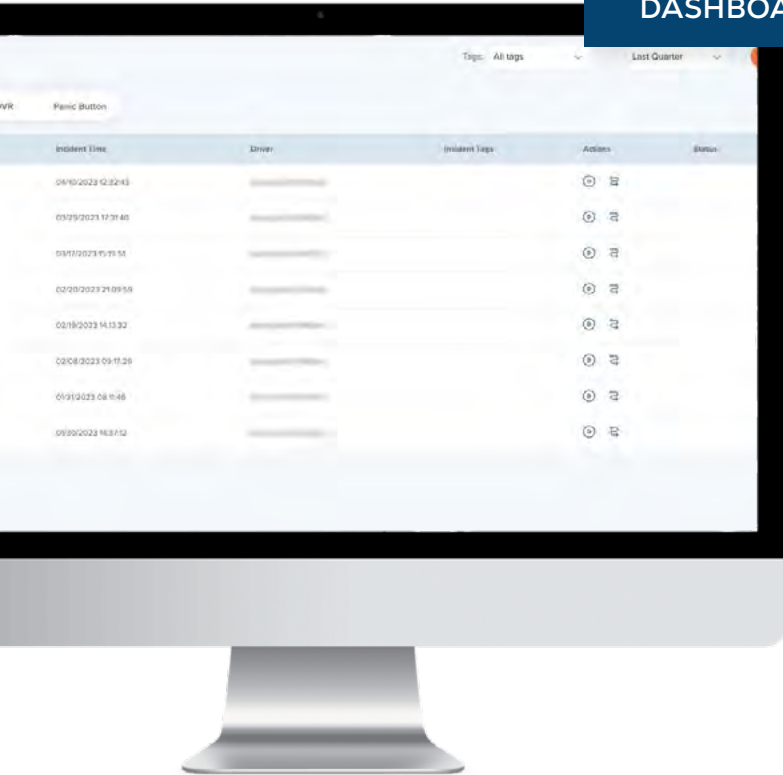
DASHBOA

Tags: All tags

Last Quarter

WR

Panic Button

| Incident Time | Driver | Incident Tags | Actions | Status |
|---|---|---|---|---|
| 04/10/2023 12:32:43 | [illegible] | | | |
| 03/29/2023 17:31:40 | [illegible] | | | |
| 03/17/2023 15:11:53 | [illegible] | | | |
| 02/20/2023 21:09:59 | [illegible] | | | |
| 02/19/2023 14:13:32 | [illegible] | | | |
| 02/08/2023 09:17:20 | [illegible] | | | |
| 01/31/2023 08:11:48 | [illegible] | | | |
| 01/20/2023 14:37:12 | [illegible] | | | |